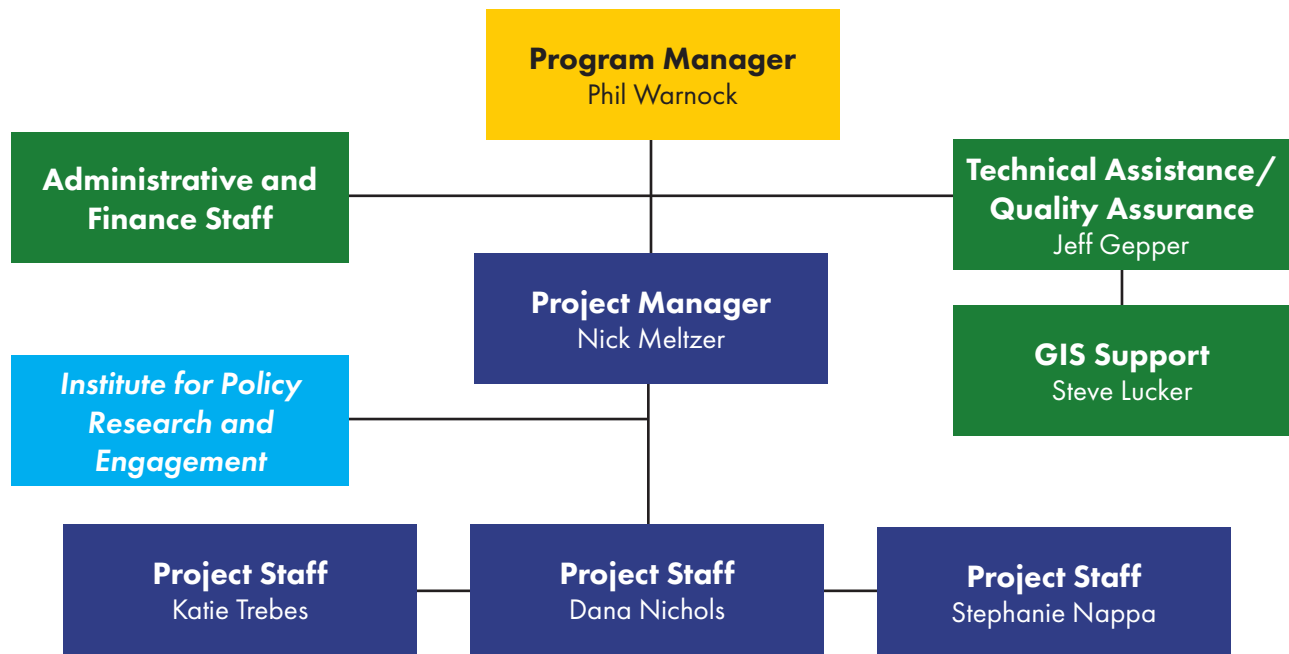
Program Manager
Phil Warnock

Administrative and Finance Staff

Technical Assistance/ Quality Assurance
Jeff Gepper

Project Manager
Nick Meltzer

GIS Support
Steve Lucker

Institute for Policy Research and Engagement

Project Staff
Katie Trebes

Project Staff
Dana Nichols

Project Staff
Stephanie Nappa